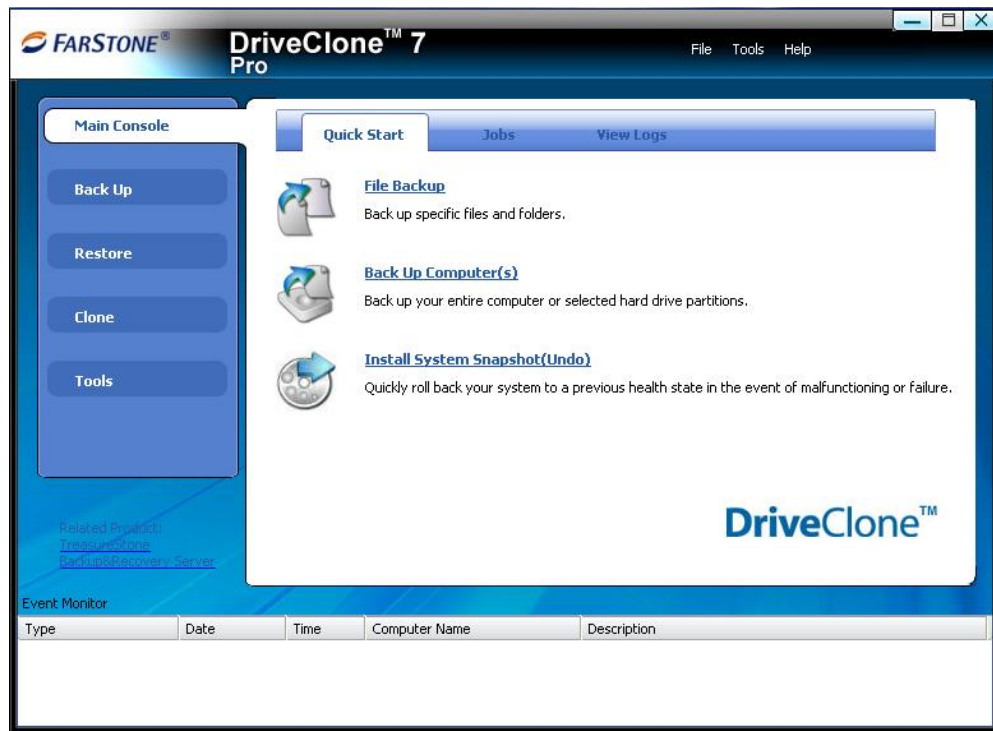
FARSTONE®

DriveClone™ 7 Pro

File Tools Help

Main Console

Back Up

Restore

Clone

Tools

Related Product:
TreasureStone
Backup&Recovery Server

Quick Start Jobs View Logs

File Backup
Back up specific files and folders.

Back Up Computer(s)
Back up your entire computer or selected hard drive partitions.

Install System Snapshot(Undo)
Quickly roll back your system to a previous health state in the event of malfunctioning or failure.

DriveClone™

Event Monitor

| Type | Date | Time | Computer Name | Description |
|---|---|---|---|---|